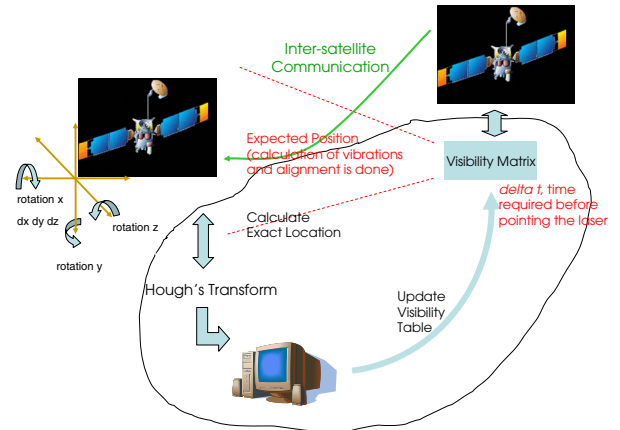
Inter-satellite Communication

Expected Position (calculation of vibrations and alignment is done)

Visibility Matrix

delta t, time required before pointing the laser

rotation x

dx dy dz

rotation z

rotation y

Calculate Exact Location

Hough's Transform

Update Visibility Table